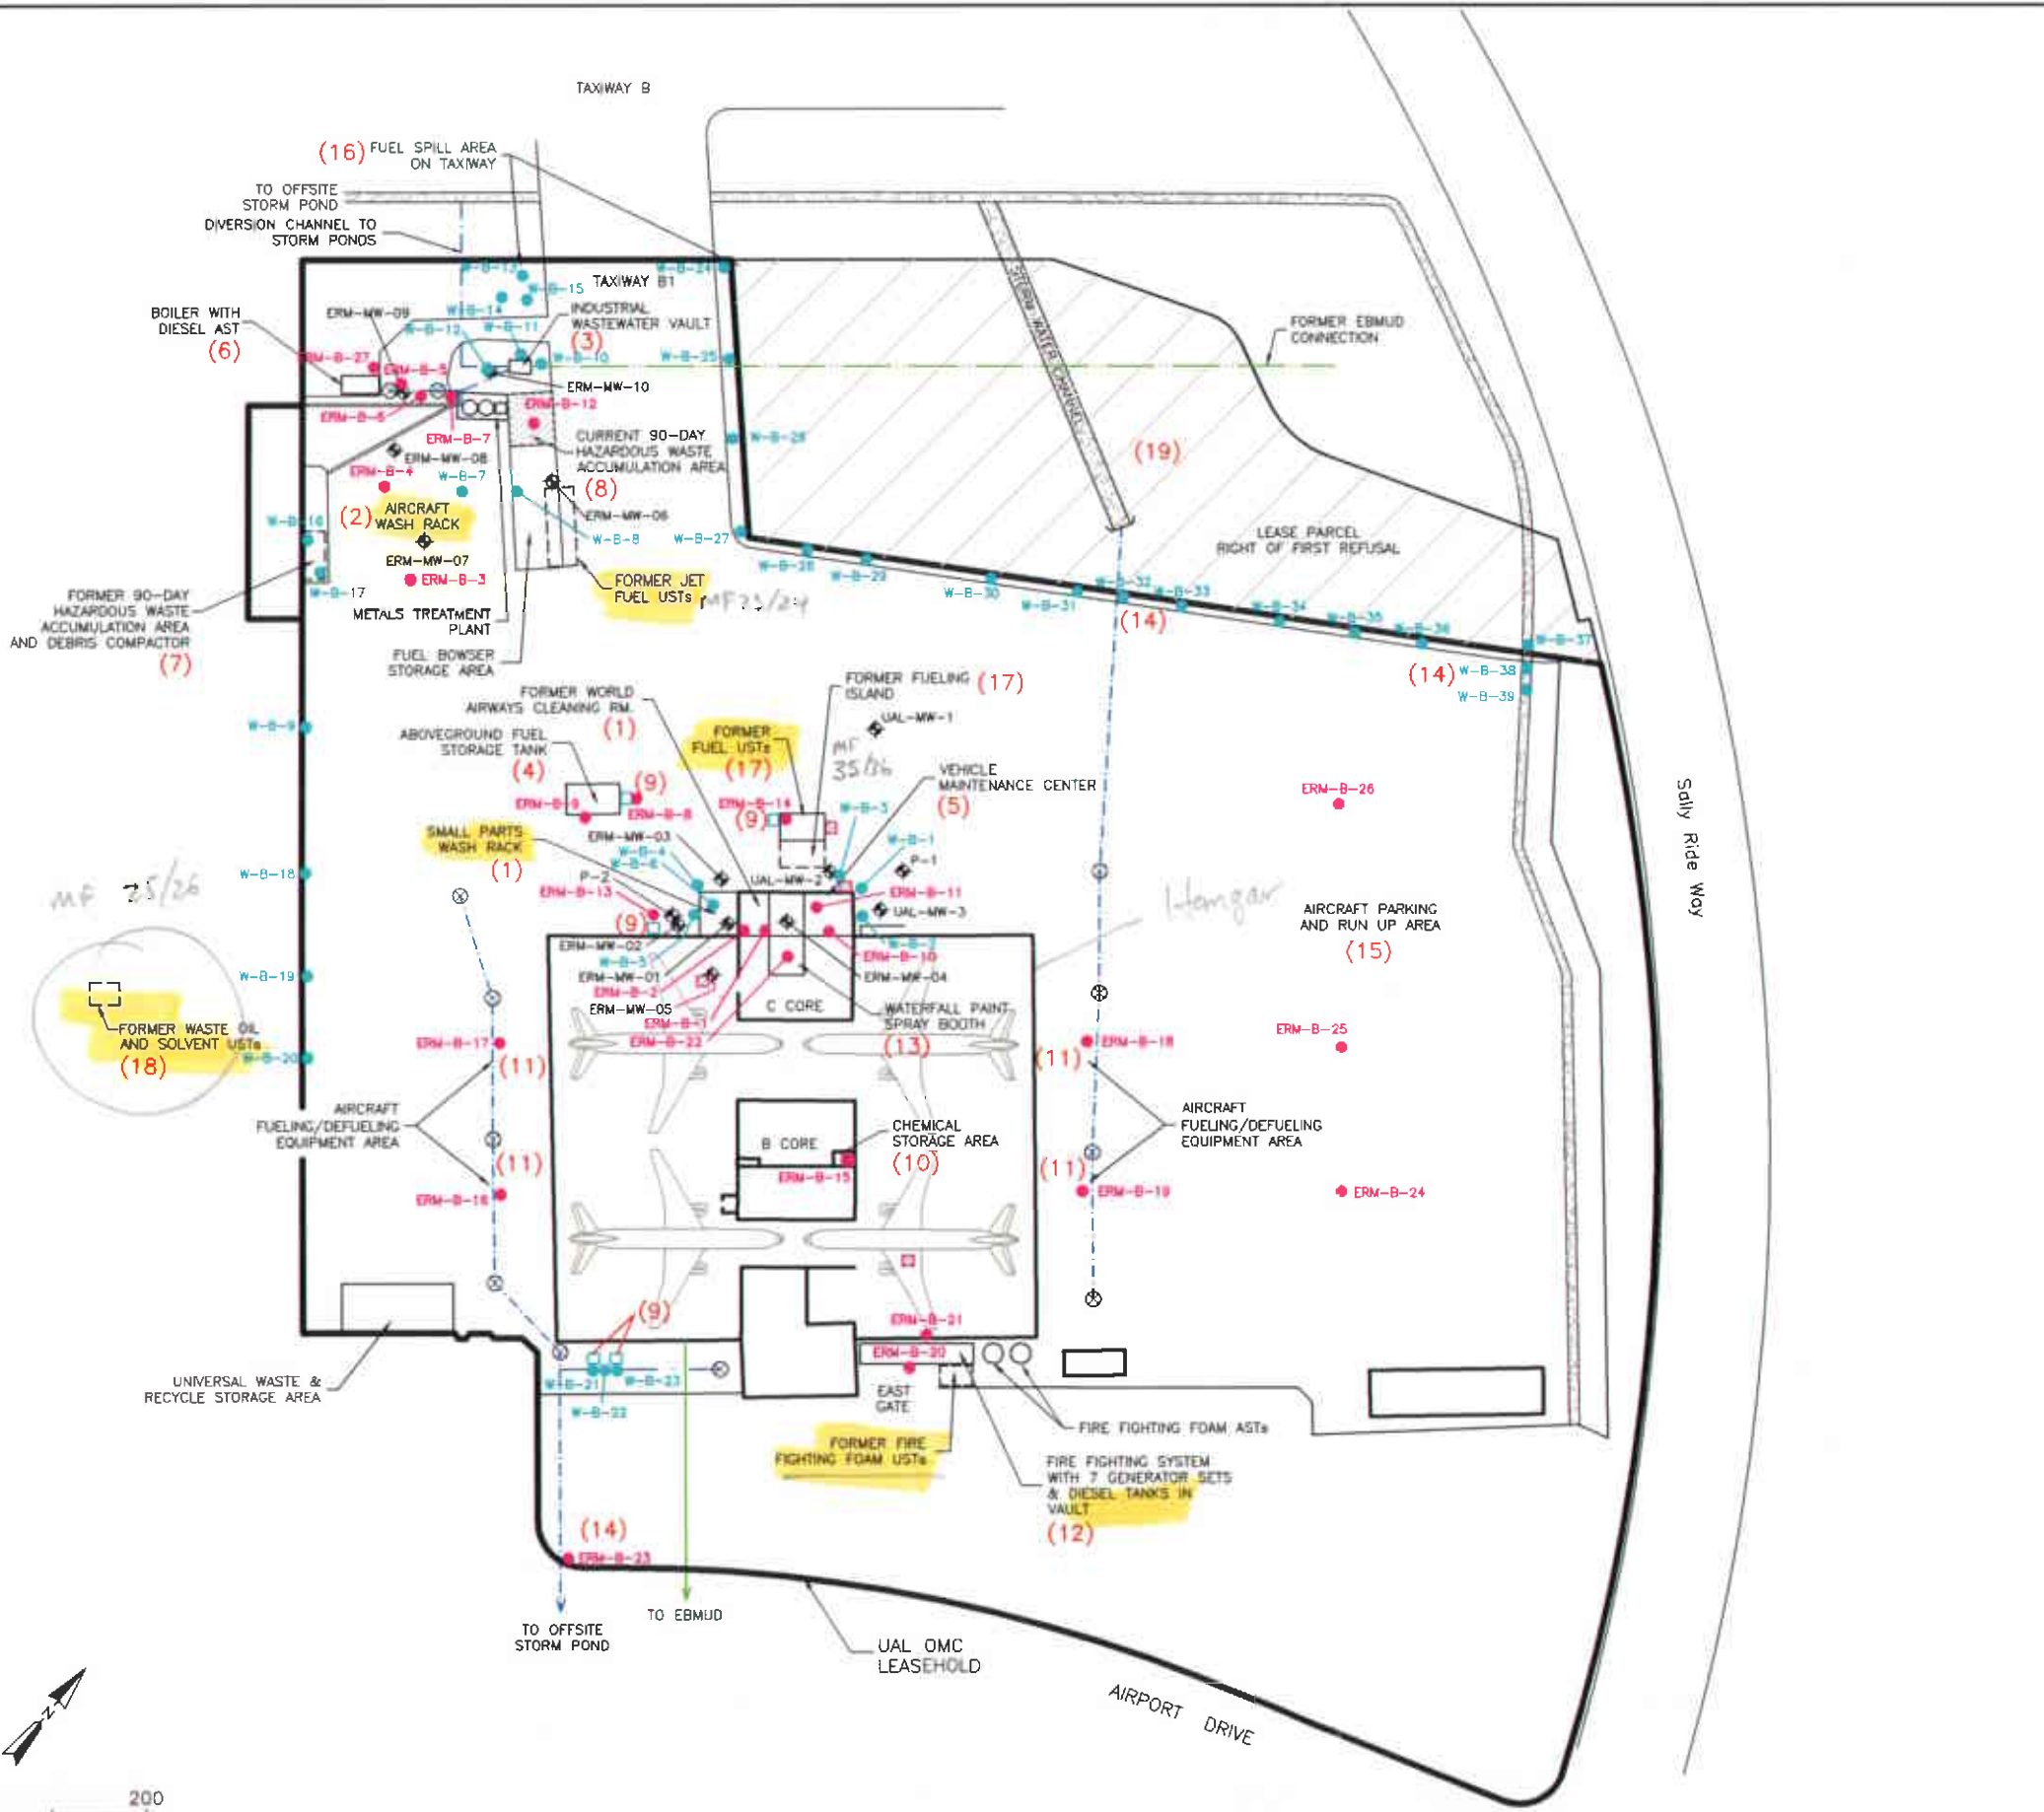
TAXIWAY B

(16) FUEL SPILL AREA ON TAXIWAY

TO OFFSITE STORM POND

DIVERSION CHANNEL TO STORM PONDS

BOILER WITH DIESEL AST (6)

ERM-MW-09

W-B-13
W-B-15
W-B-14
W-B-12
W-B-11
TAXIWAY B1
W-B-24
INDUSTRIAL WASTEWATER VAULT (3)
W-B-10
W-B-25
ERM-B-27
ERM-B-5
ERM-B-6
ERM-MW-10
ERM-B-12
ERM-B-7
ERM-MW-08
ERM-B-4
W-B-7
CURRENT 90-DAY HAZARDOUS WASTE ACCUMULATION AREA
W-B-26
(8)
ERM-MW-06
W-B-8
W-B-27
(2) AIRCRAFT WASH RACK
W-B-16
ERM-MW-07
ERM-B-3
W-B-17
FORMER JET FUEL USTs MF 23/24
METALS TREATMENT PLANT
FUEL BOWSER STORAGE AREA
FORMER 90-DAY HAZARDOUS WASTE ACCUMULATION AREA AND DEBRIS COMPACTOR (7)

STORM WATER CHANNEL
FORMER EBMUD CONNECTION
(19)
LEASE PARCEL RIGHT OF FIRST REFUSAL
W-B-28
W-B-29
W-B-30
W-B-31
W-B-32
W-B-33
(14)
W-B-34
W-B-35
W-B-36
W-B-37
(14) W-B-38
W-B-39

W-B-9
FORMER WORLD AIRWAYS CLEANING RM. (1)
ABOVEGROUND FUEL STORAGE TANK (4)
FORMER FUEL USTs (17)
FORMER FUELING ISLAND (17)
UAL-MW-1
MF 35/36
VEHICLE MAINTENANCE CENTER (5)
ERM-B-9
(9)
ERM-B-8
ERM-B-14
(9)
W-B-3
SMALL PARTS WASH RACK (1)
ERM-MW-03
W-B-4
W-B-6
W-B-1
P-1
UAL-MW-2
P-2
ERM-B-13
ERM-B-11
UAL-MW-3
W-B-18
MF 25/26
(9)
ERM-MW-02
W-B-2
W-B-5
ERM-B-10
ERM-MW-01
ERM-MW-04
ERM-B-2
Hangar
ERM-MW-05
C CORE
WATERFALL PAINT SPRAY BOOTH (13)
ERM-B-1
ERM-B-22
W-B-19
FORMER WASTE OIL AND SOLVENT USTs (18)
W-B-20
ERM-B-17
(11)
(11)
ERM-B-18
AIRCRAFT PARKING AND RUN UP AREA (15)
ERM-B-26
ERM-B-25
AIRCRAFT FUELING/DEFUELING EQUIPMENT AREA
(11)
B CORE
CHEMICAL STORAGE AREA (10)
ERM-B-15
(11)
ERM-B-19
ERM-B-24
AIRCRAFT FUELING/DEFUELING EQUIPMENT AREA
ERM-B-16
Sally Ride Way
(9)
ERM-B-21
ERM-B-20
UNIVERSAL WASTE & RECYCLE STORAGE AREA
W-B-21
W-B-23
W-B-22
EAST GATE
FIRE FIGHTING FOAM ASTs
FORMER FIRE FIGHTING FOAM USTs
FIRE FIGHTING SYSTEM WITH 7 GENERATOR SETS & DIESEL TANKS IN VAULT (12)
(14)
ERM-B-23
TO OFFSITE STORM POND
TO EBMUD
UAL OMC LEASEHOLD
AIRPORT DRIVE
N
200